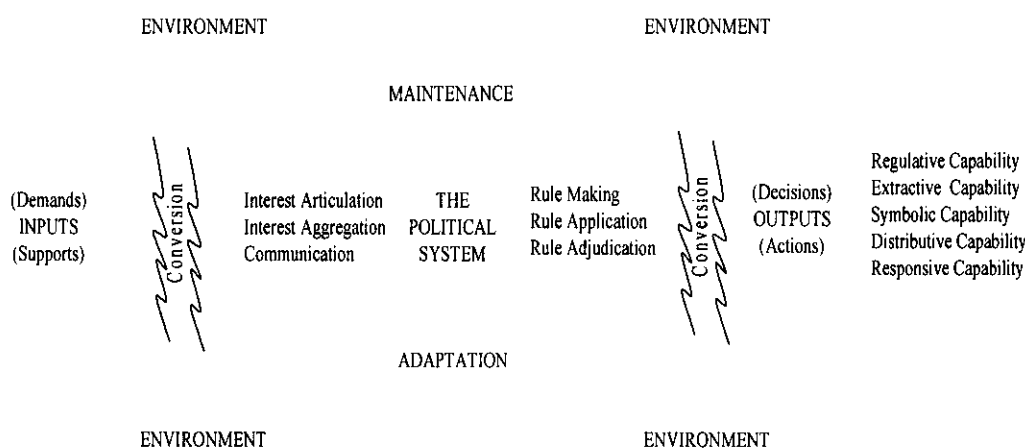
ENVIRONMENT

ENVIRONMENT

MAINTENANCE

(Demands)
INPUTS
(Supports)

Conversion

Interest Articulation
Interest Aggregation
Communication

THE
POLITICAL
SYSTEM

Rule Making
Rule Application
Rule Adjudication

Conversion

(Decisions)
OUTPUTS
(Actions)

Regulative Capability
Extractive Capability
Symbolic Capability
Distributive Capability
Responsive Capability

ADAPTATION

ENVIRONMENT

ENVIRONMENT